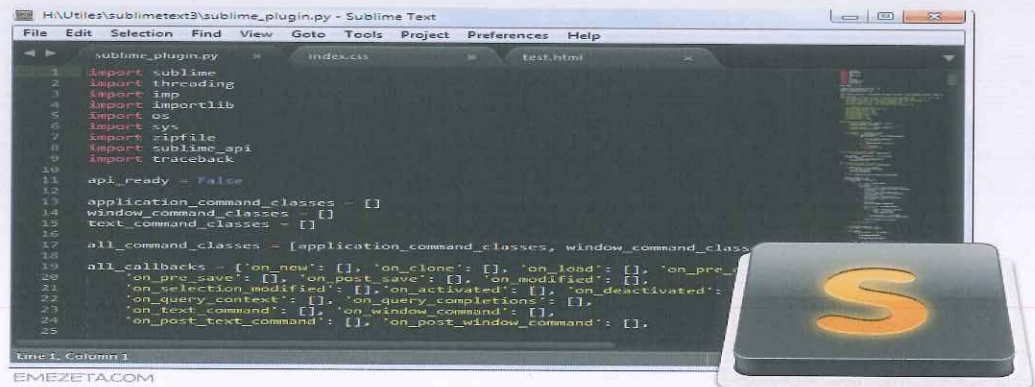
H:\Utiles\sublimetext3\sublime_plugin.py - Sublime Text

File Edit Selection Find View Goto Tools Project Preferences Help

sublime_plugin.py ×　index.css ×　test.html ×

1 import sublime
2 import threading
3 import imp
4 import importlib
5 import os
6 import sys
7 import zipfile
8 import sublime_api
9 import traceback
10
11 api_ready = False
12
13 application_command_classes = []
14 window_command_classes = []
15 text_command_classes = []
16
17 all_command_classes = [application_command_classes, window_command_class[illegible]
18
19 all_callbacks = {'on_new': [], 'on_clone': [], 'on_load': [], 'on_pre_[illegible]
20 'on_pre_save': [], 'on_post_save': [], 'on_modified': [],
21 'on_selection_modified': [],'on_activated': [], 'on_deactivated': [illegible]
22 'on_query_context': [], 'on_query_completions': [],
23 'on_text_command': [], 'on_window_command': [],
24 'on_post_text_command': [], 'on_post_window_command': [],
25

Line 1, Column 1

S

EMEZETA.COM